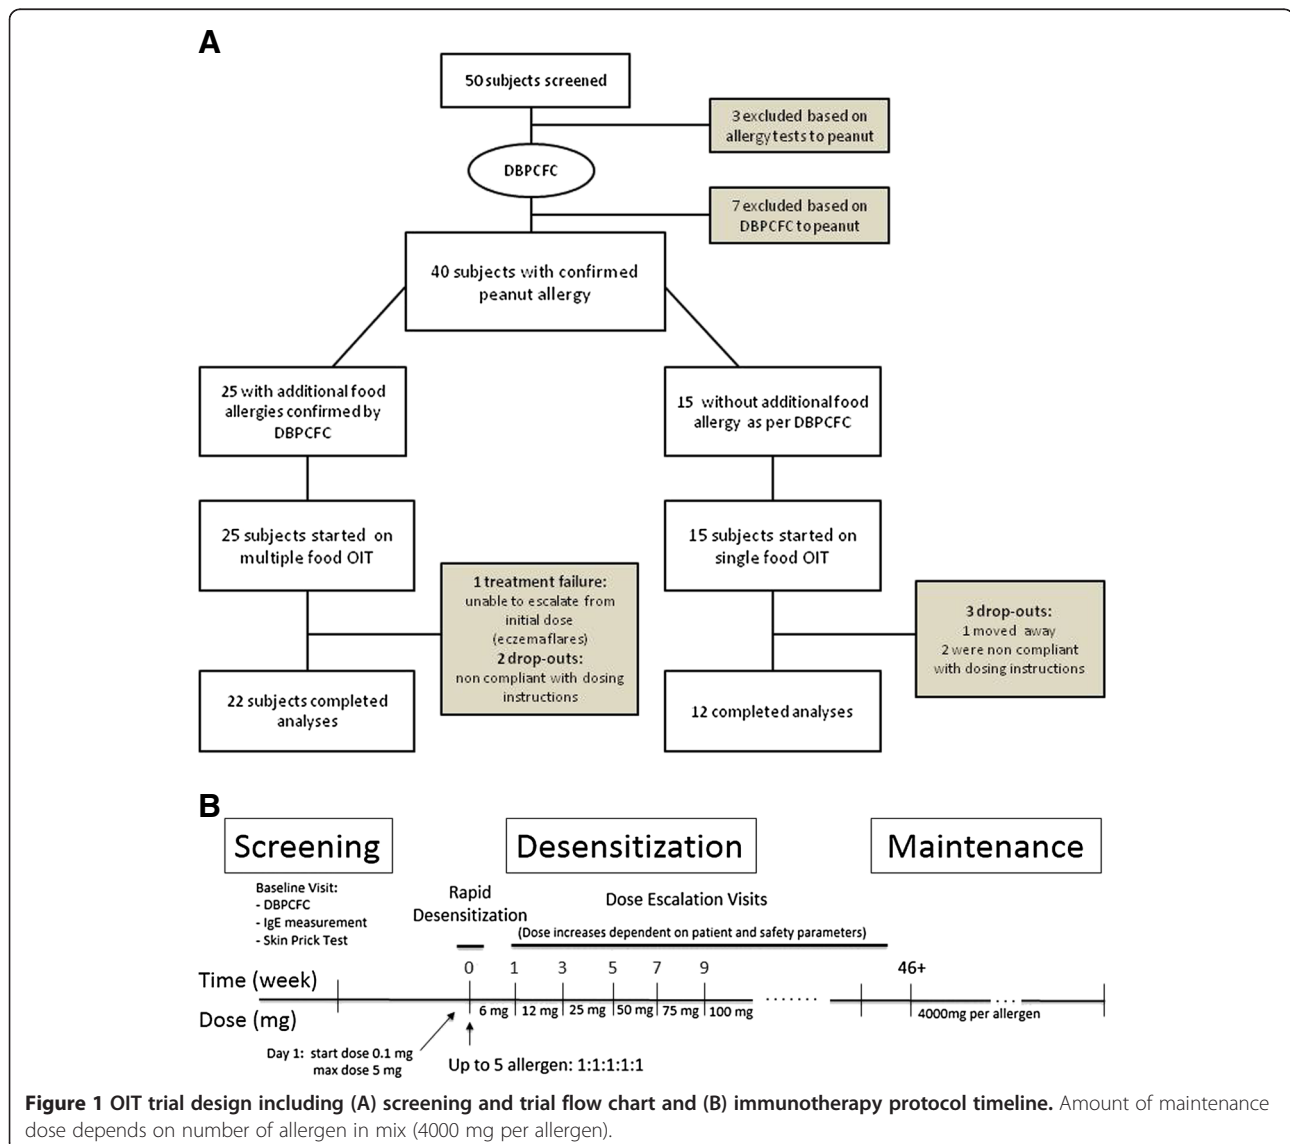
A

50 subjects screened

3 excluded based on allergy tests to peanut

DBPCFC

7 excluded based on DBPCFC to peanut

40 subjects with confirmed peanut allergy

25 with additional food allergies confirmed by DBPCFC

15 without additional food allergy as per DBPCFC

25 subjects started on multiple food OIT

15 subjects started on single food OIT

1 treatment failure: unable to escalate from initial dose (eczemaflares) 2 drop-outs: non compliant with dosing instructions

3 drop-outs: 1 moved away 2 were non compliant with dosing instructions

22 subjects completed analyses

12 completed analyses

B

Screening

Desensitization

Maintenance

Baseline Visit:
- DBPCFC
- IgE measurement
- Skin Prick Test

Rapid Desensitization

Dose Escalation Visits

(Dose increases dependent on patient and safety parameters)

Time (week)

0 1 3 5 7 9 46+

Dose (mg)

6 mg | 12 mg | 25 mg | 50 mg | 75 mg | 100 mg ....... ... 4000mg per allergen

Day 1: start dose 0.1 mg max dose 5 mg

Up to 5 allergen: 1:1:1:1:1

**Figure 1 OIT trial design including (A) screening and trial flow chart and (B) immunotherapy protocol timeline.** Amount of maintenance dose depends on number of allergen in mix (4000 mg per allergen).